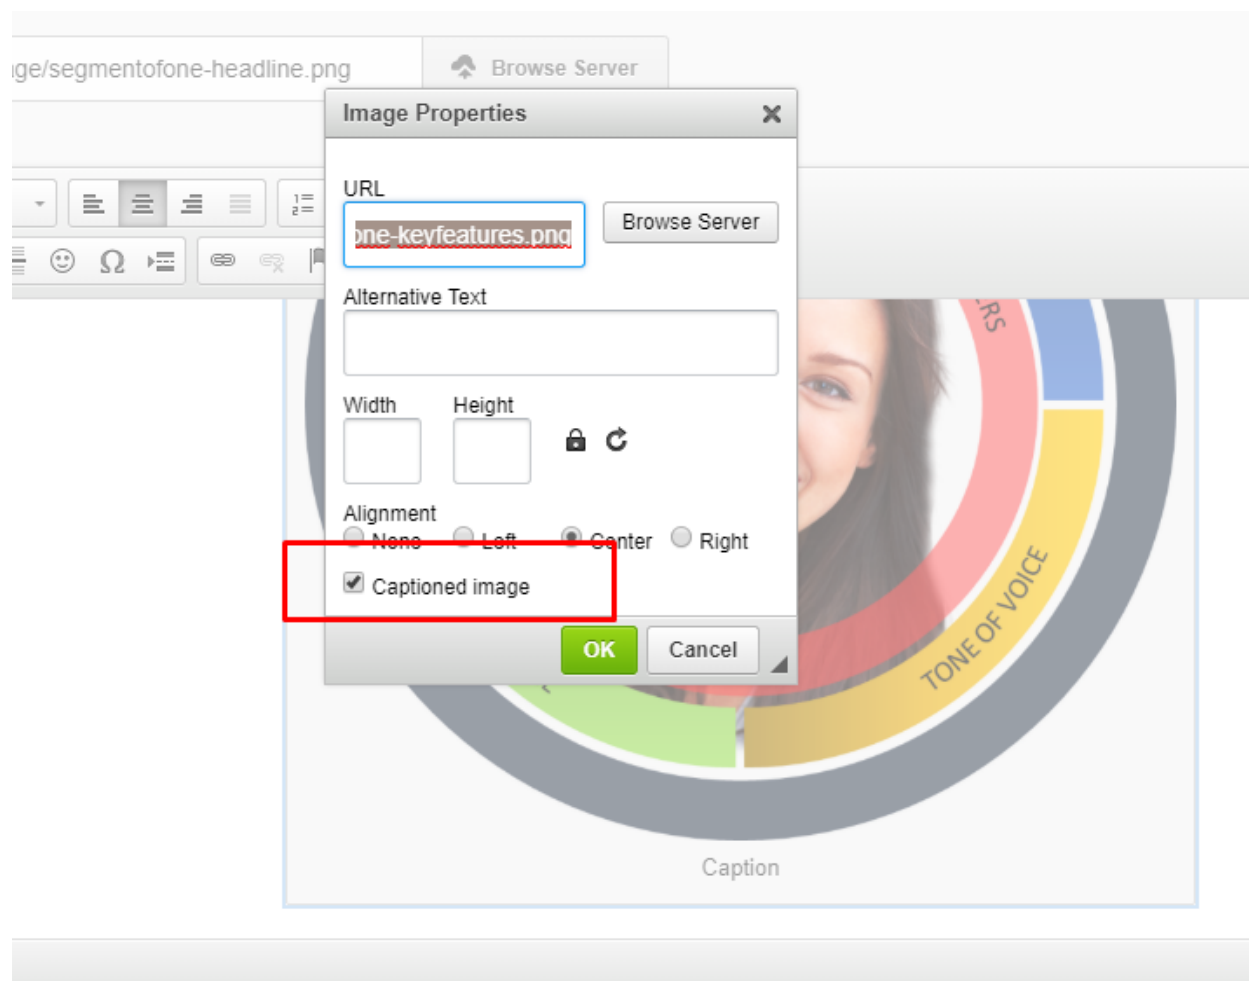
ge/segmentofone-headline.png

Browse Server

Image Properties

URL

one-keyfeatures.png

Browse Server

Alternative Text

Width

Height

Alignment

None

Left

Center

Right

Captioned image

OK

Cancel

RS

TONE OF VOICE

Caption